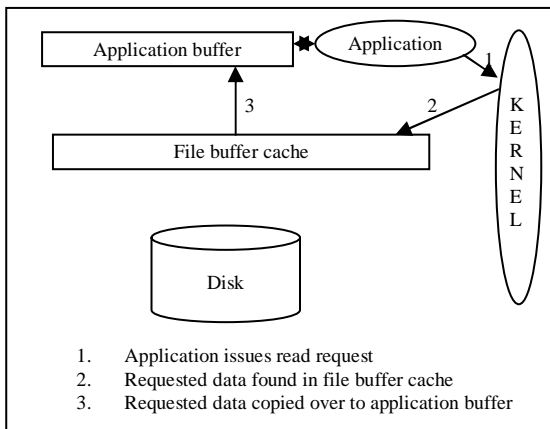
Application buffer

Application

1

3

2

K E R N E L

File buffer cache

Disk

1. Application issues read request
2. Requested data found in file buffer cache
3. Requested data copied over to application buffer